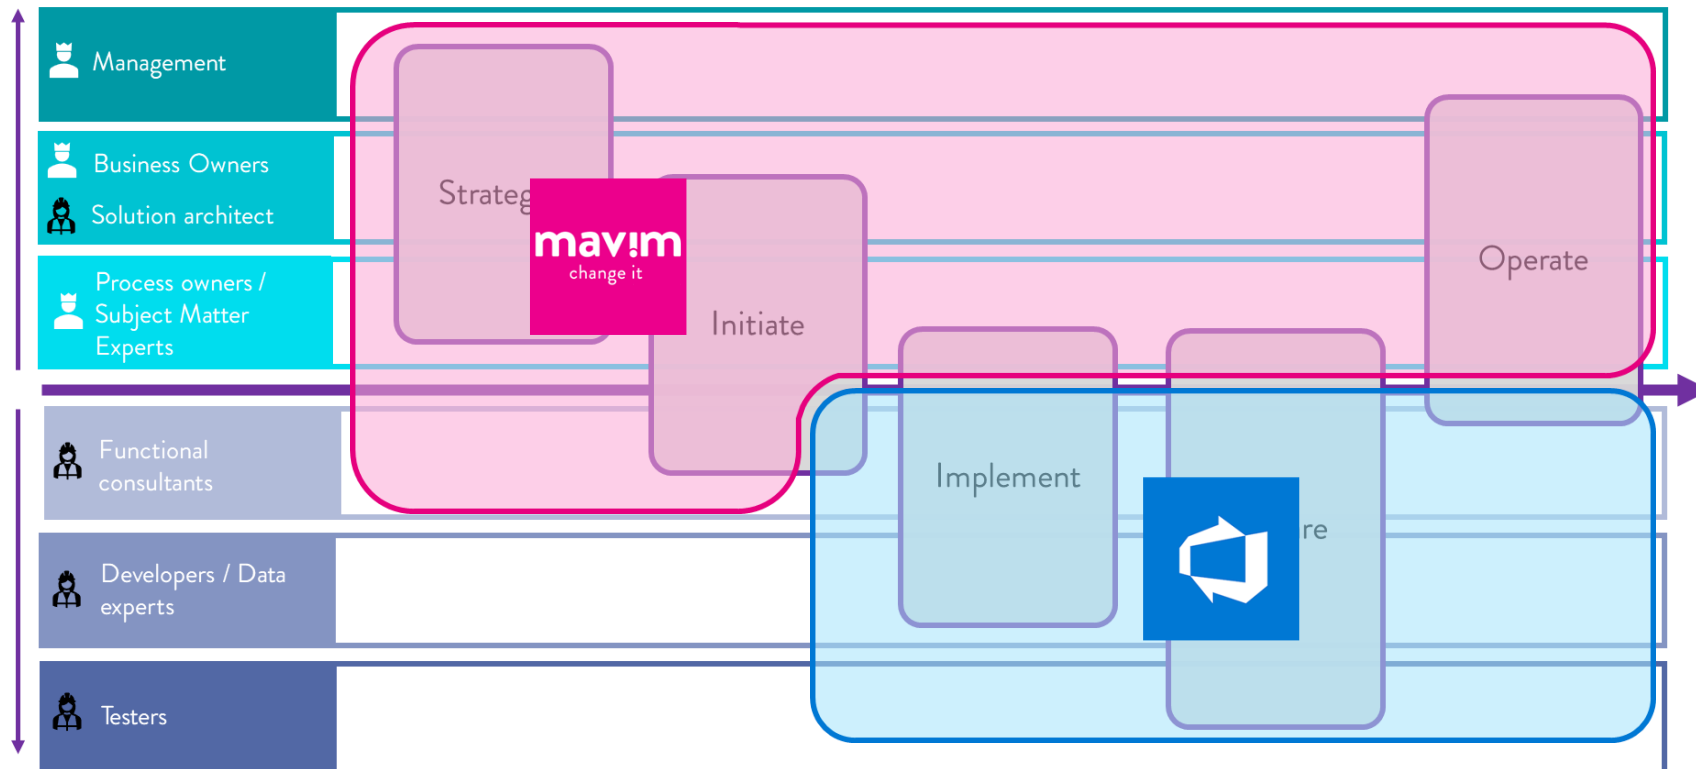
Management

Business Owners

Solution architect

Process owners / Subject Matter Experts

Functional consultants

Developers / Data experts

Testers

Strateg

mav!m
change it

Initiate

Implement

re

Operate